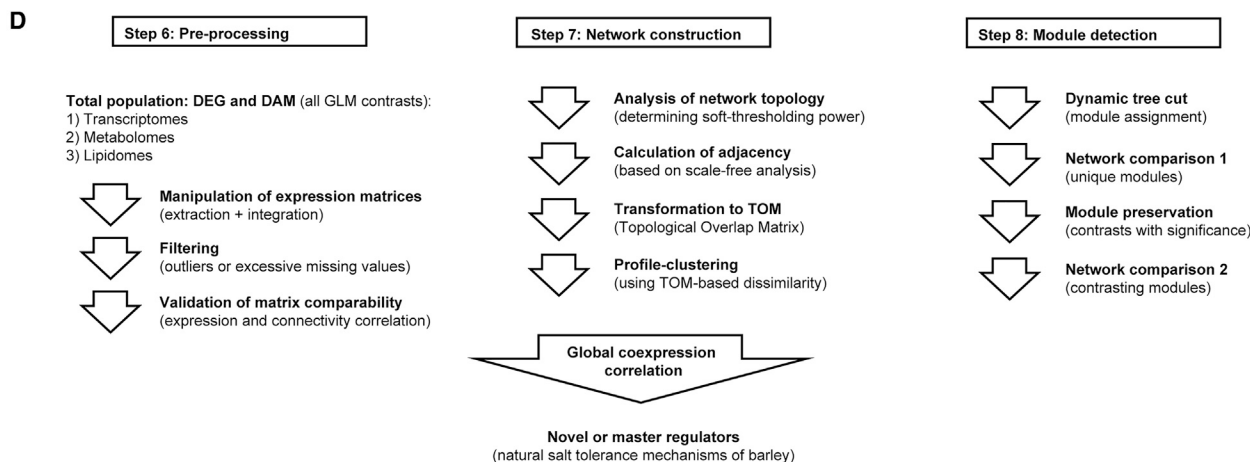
D

Step 6: Pre-processing

Total population: DEG and DAM (all GLM contrasts):
1) Transcriptomes
2) Metabolomes
3) Lipidomes

Manipulation of expression matrices
(extraction + integration)

Filtering
(outliers or excessive missing values)

Validation of matrix comparability
(expression and connectivity correlation)

Step 7: Network construction

Analysis of network topology
(determining soft-thresholding power)

Calculation of adjacency
(based on scale-free analysis)

Transformation to TOM
(Topological Overlap Matrix)

Profile-clustering
(using TOM-based dissimilarity)

Step 8: Module detection

Dynamic tree cut
(module assignment)

Network comparison 1
(unique modules)

Module preservation
(contrasts with significance)

Network comparison 2
(contrasting modules)

Global coexpression correlation

Novel or master regulators
(natural salt tolerance mechanisms of barley)